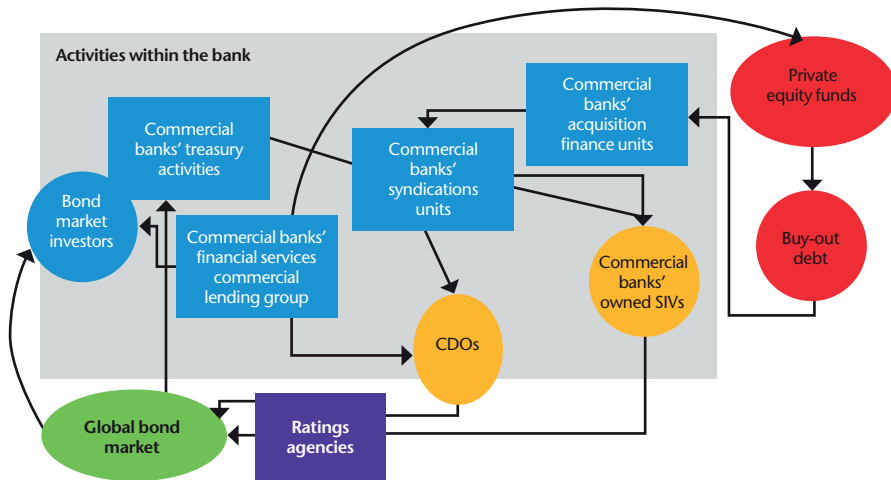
Activities within the bank

Commercial banks' treasury activities

Commercial banks' acquisition finance units

Private equity funds

Commercial banks' syndications units

Bond market investors

Commercial banks' financial services commercial lending group

Commercial banks' owned SIVs

Buy-out debt

CDOs

Global bond market

Ratings agencies